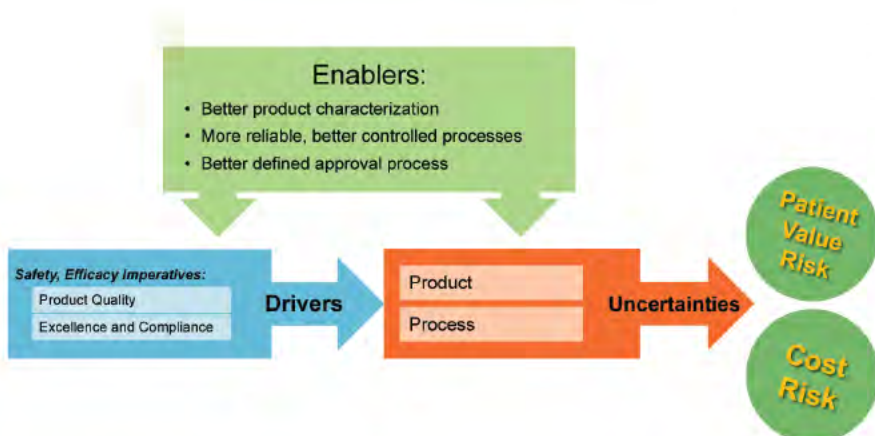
Enablers:
• Better product characterization
• More reliable, better controlled processes
• Better defined approval process

Safety, Efficacy imperatives:
Product Quality
Excellence and Compliance

Drivers

Product
Process

Uncertainties

Patient Value Risk

Cost Risk